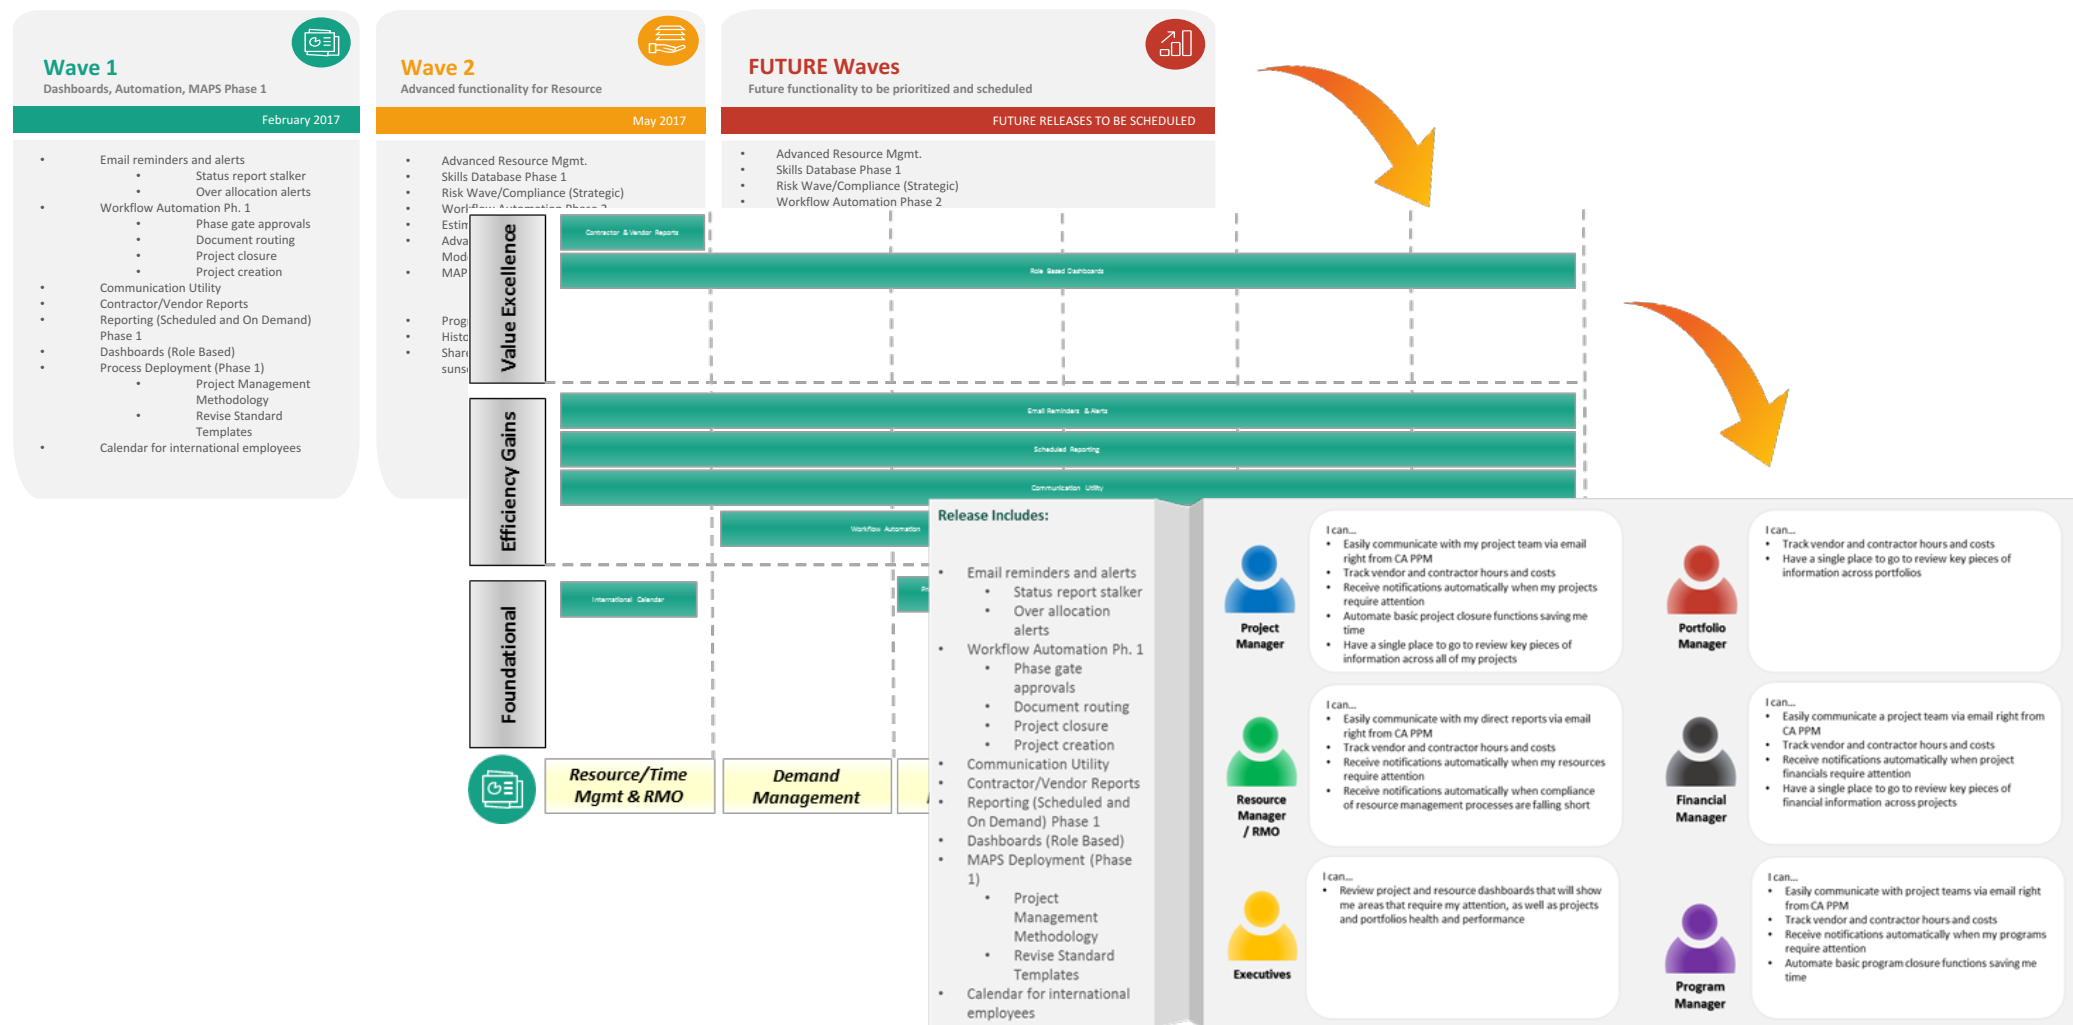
Wave 1
Dashboards, Automation, MAPS Phase 1
February 2017

- Email reminders and alerts
  - Status report stalker
  - Over allocation alerts
- Workflow Automation Ph. 1
  - Phase gate approvals
  - Document routing
  - Project closure
  - Project creation
- Communication Utility
- Contractor/Vendor Reports
- Reporting (Scheduled and On Demand) Phase 1
- Dashboards (Role Based)
- Process Deployment (Phase 1)
  - Project Management Methodology
  - Revise Standard Templates
- Calendar for international employees

Wave 2
Advanced functionality for Resource
May 2017

- Advanced Resource Mgmt.
- Skills Database Phase 1
- Risk Wave/Compliance (Strategic)
- Wor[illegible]
- Estin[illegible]
- Adva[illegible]
- Mod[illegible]
- MAP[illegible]
- Prog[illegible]
- Histo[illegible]
- Shar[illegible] suns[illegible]

FUTURE Waves
Future functionality to be prioritized and scheduled
FUTURE RELEASES TO BE SCHEDULED

- Advanced Resource Mgmt.
- Skills Database Phase 1
- Risk Wave/Compliance (Strategic)
- Workflow Automation Phase 2

Value Excellence
Contractor & Vendor Reports
Role Based Dashboards
Efficiency Gains
Email Reminders & Alerts
Scheduled Reporting
Communication Utility
Workflow Automation
Foundational
International Calendar
Resource/Time Mgmt & RMO
Demand Management

Release Includes:
- Email reminders and alerts
  - Status report stalker
  - Over allocation alerts
- Workflow Automation Ph. 1
  - Phase gate approvals
  - Document routing
  - Project closure
  - Project creation
- Communication Utility
- Contractor/Vendor Reports
- Reporting (Scheduled and On Demand) Phase 1
- Dashboards (Role Based)
- MAPS Deployment (Phase 1)
  - Project Management Methodology
  - Revise Standard Templates
- Calendar for international employees

Project Manager
I can...
- Easily communicate with my project team via email right from CA PPM
- Track vendor and contractor hours and costs
- Receive notifications automatically when my projects require attention
- Automate basic project closure functions saving me time
- Have a single place to go to review key pieces of information across all of my projects

Portfolio Manager
I can...
- Track vendor and contractor hours and costs
- Have a single place to go to review key pieces of information across portfolios

Resource Manager / RMO
I can...
- Easily communicate with my direct reports via email right from CA PPM
- Track vendor and contractor hours and costs
- Receive notifications automatically when my resources require attention
- Receive notifications automatically when compliance of resource management processes are falling short

Financial Manager
I can...
- Easily communicate a project team via email right from CA PPM
- Track vendor and contractor hours and costs
- Receive notifications automatically when project financials require attention
- Have a single place to go to review key pieces of financial information across projects

Executives
I can...
- Review project and resource dashboards that will show me areas that require my attention, as well as projects and portfolios health and performance

Program Manager
I can...
- Easily communicate with project teams via email right from CA PPM
- Track vendor and contractor hours and costs
- Receive notifications automatically when my programs require attention
- Automate basic program closure functions saving me time